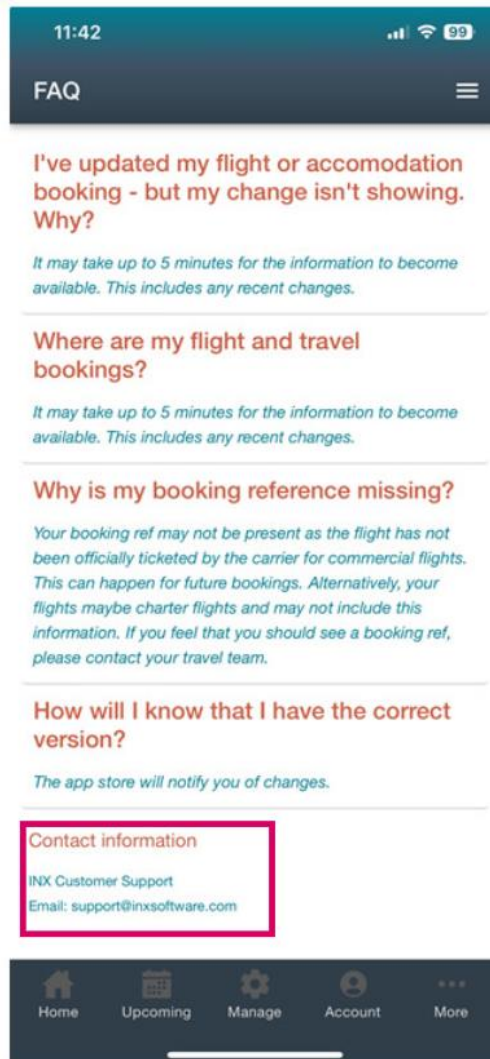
11:42

99

FAQ

I've updated my flight or accomodation booking - but my change isn't showing. Why?

It may take up to 5 minutes for the information to become available. This includes any recent changes.

Where are my flight and travel bookings?

It may take up to 5 minutes for the information to become available. This includes any recent changes.

Why is my booking reference missing?

Your booking ref may not be present as the flight has not been officially ticketed by the carrier for commercial flights. This can happen for future bookings. Alternatively, your flights maybe charter flights and may not include this information. If you feel that you should see a booking ref, please contact your travel team.

How will I know that I have the correct version?

The app store will notify you of changes.

Contact information

INX Customer Support

Email: support@inxsoftware.com

Home Upcoming Manage Account More